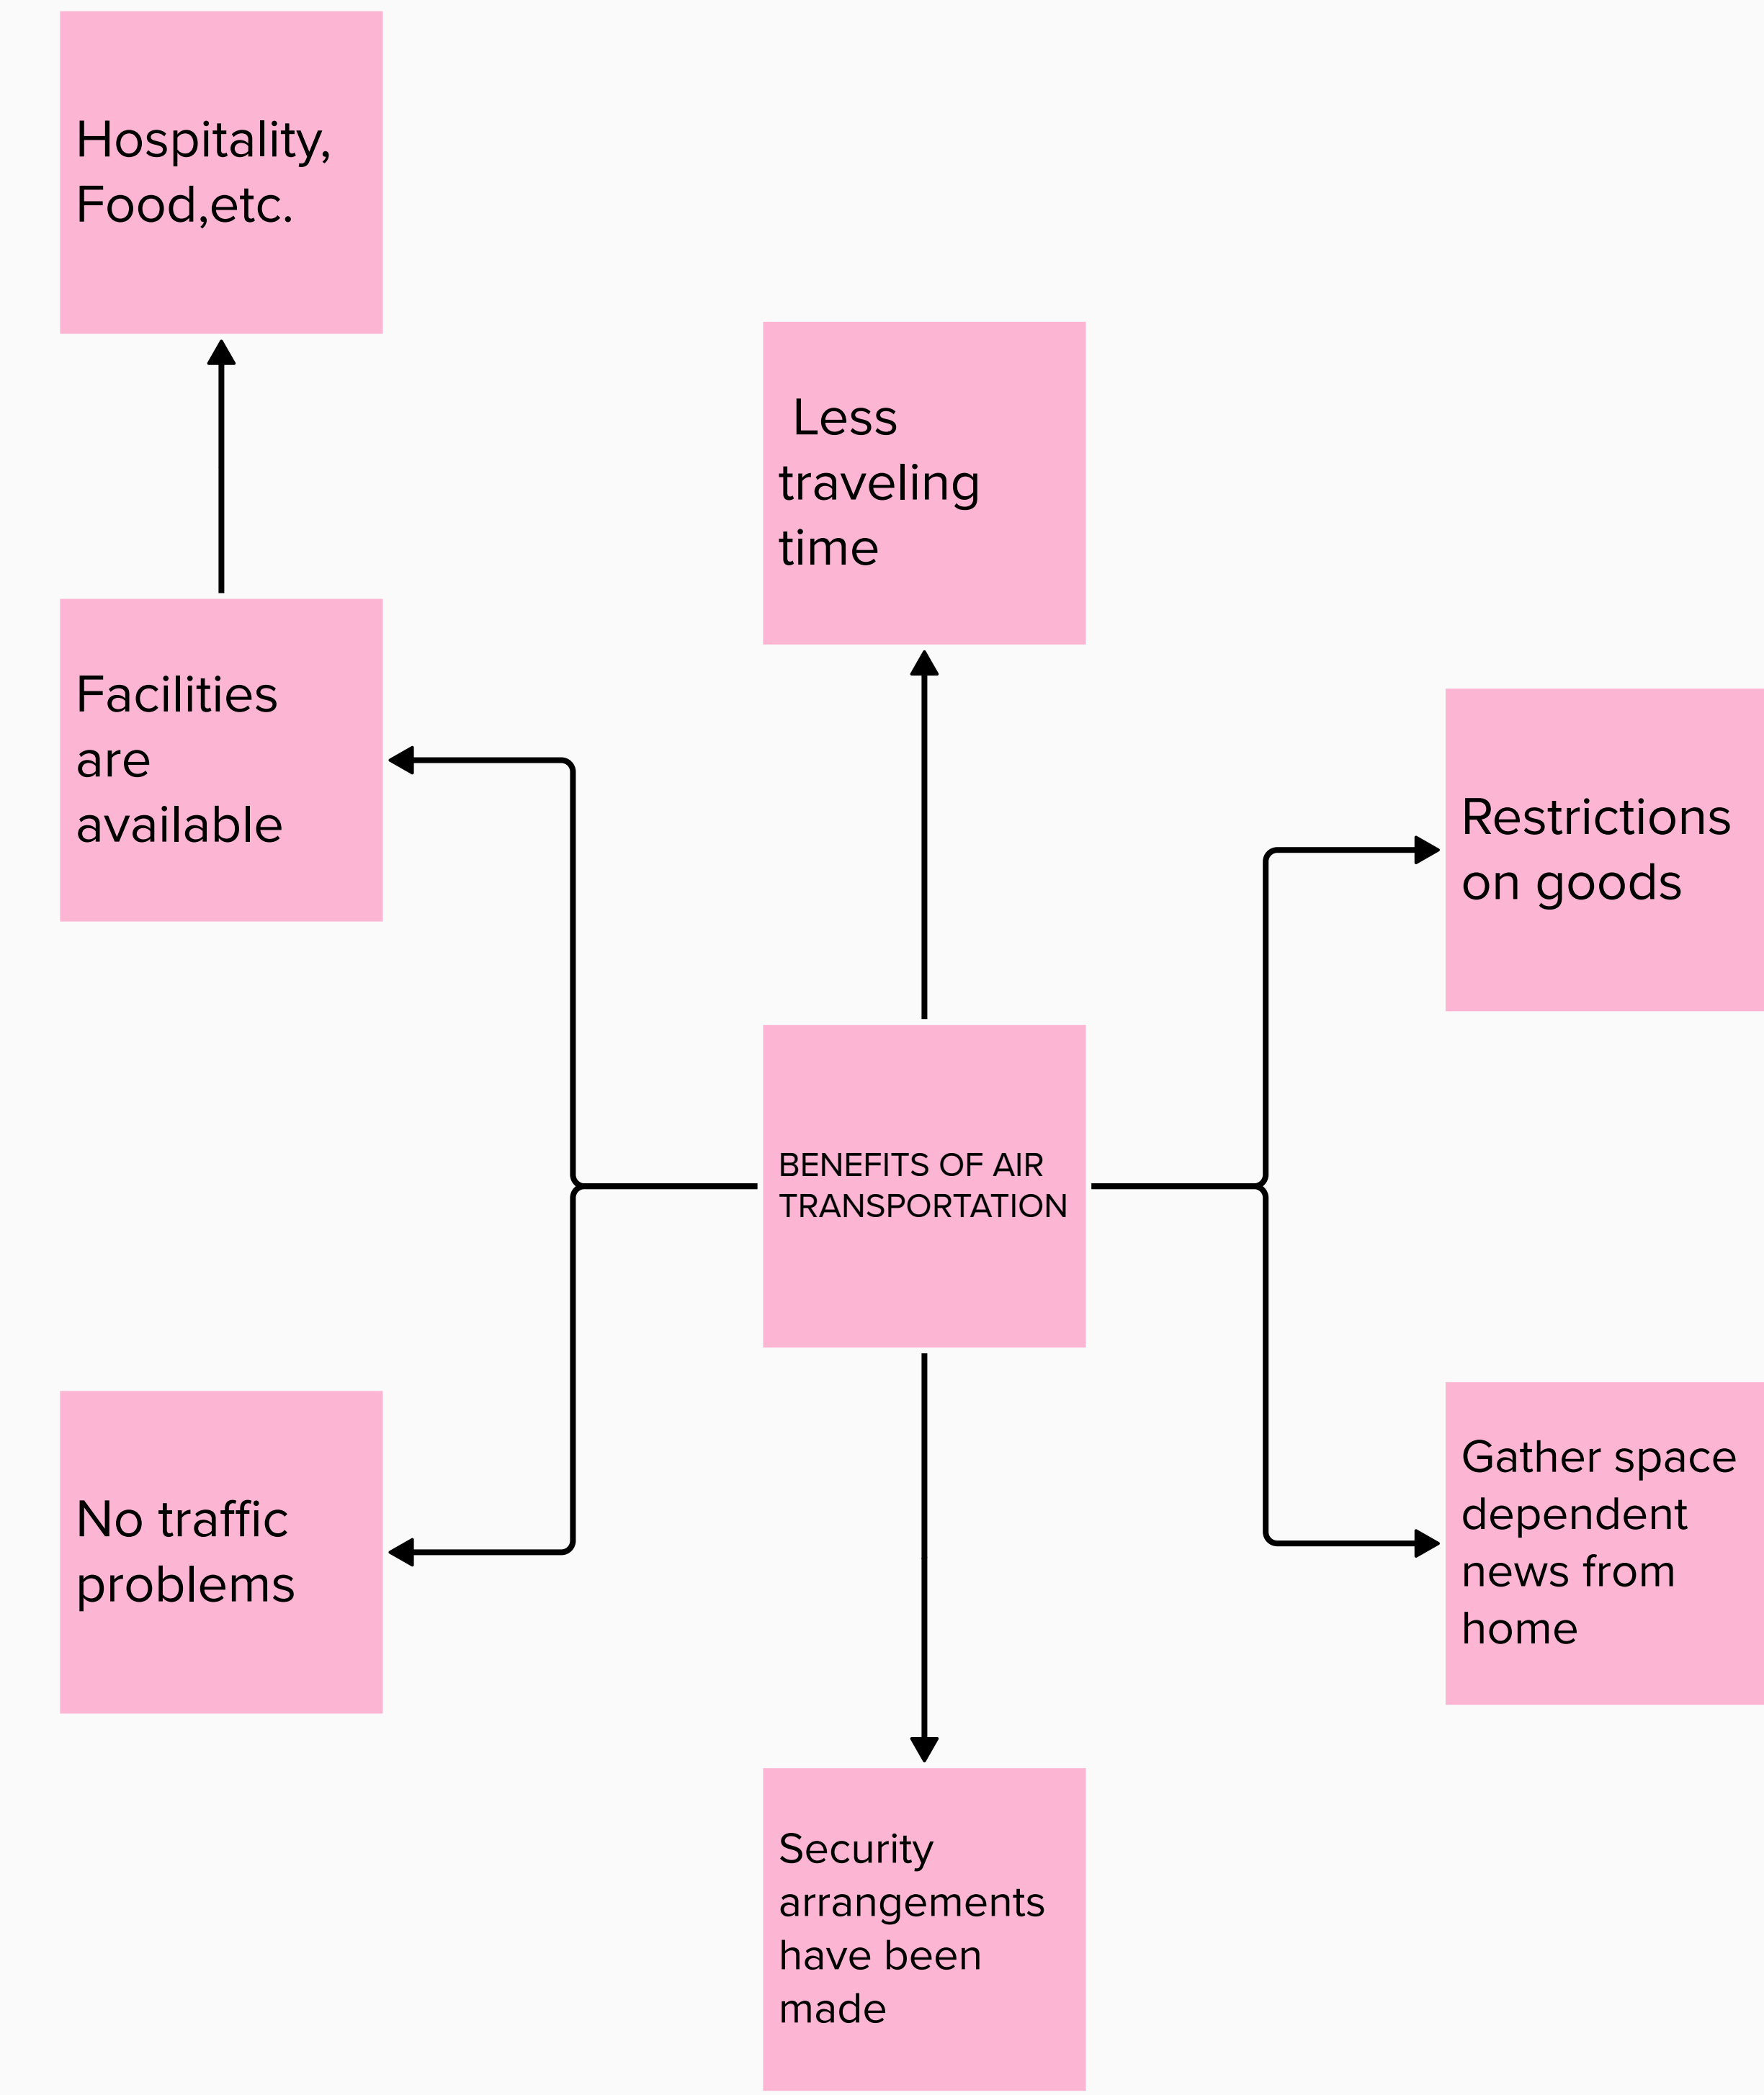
Hospitality, Food,etc.

Less traveling time

Facilities are available

Restrictions on goods

BENEFITS OF AIR TRANSPORTATION

No traffic problems

Gather space dependent news from home

Security arrangements have been made